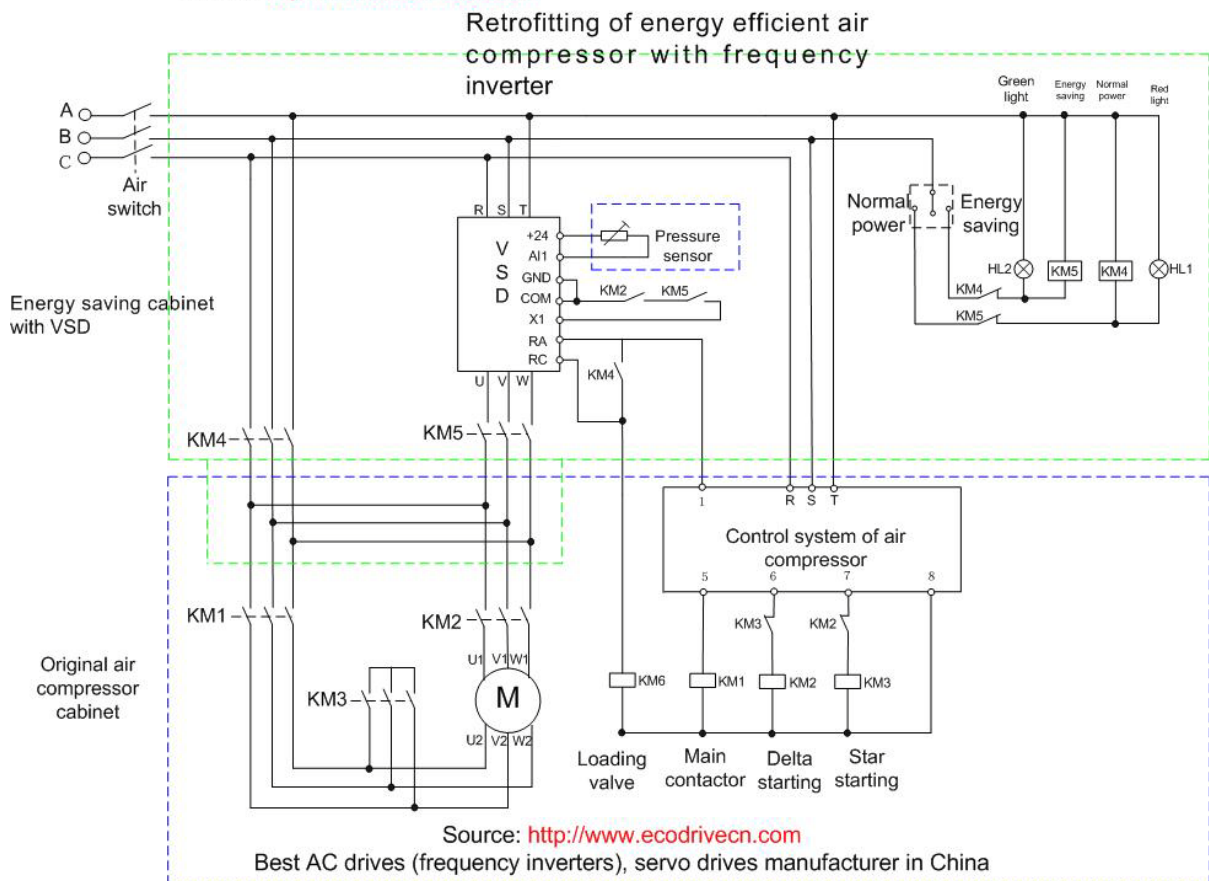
Retrofitting of energy efficient air compressor with frequency inverter

A
B
C
Air switch

Green light
Energy saving
Normal power
Red light

Normal power
Energy saving

HL2
KM5
KM4
HL1
KM4
KM5

Energy saving cabinet with VSD

R S T
V
S
D
+24
AI1
GND
COM
X1
RA
RC
U V W

Pressure sensor

KM2
KM5
KM4

KM4
KM5

1 R S T
Control system of air compressor
5 6 7 8

KM3
KM2

KM1
KM2

U1 V1 W1
M
U2 V2 W2

Original air compressor cabinet

KM3

KM6
KM1
KM2
KM3

Loading valve
Main contactor
Delta starting
Star starting

Source: http://www.ecodrivecn.com
Best AC drives (frequency inverters), servo drives manufacturer in China